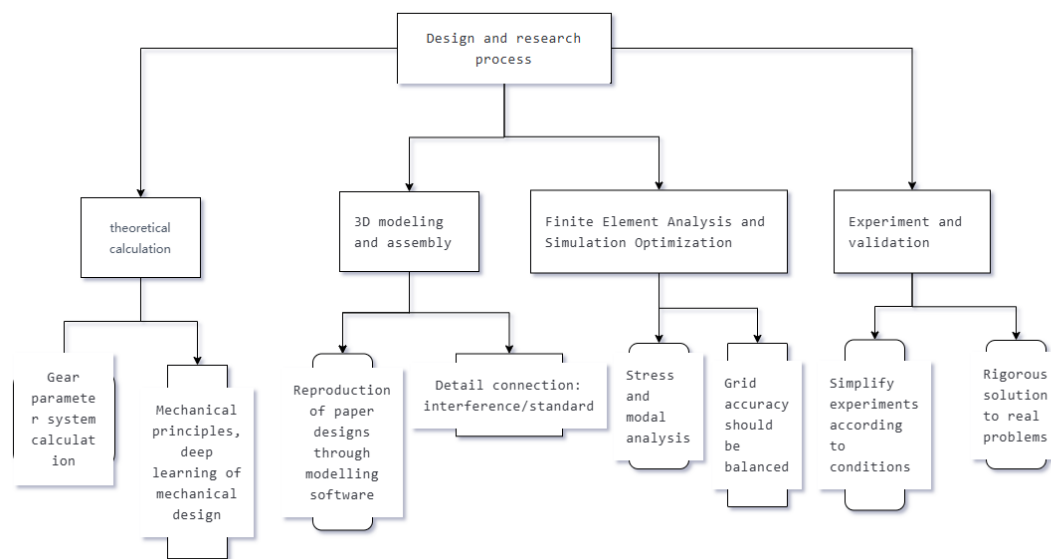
Design and research process

theoretical calculation

3D modeling and assembly

Finite Element Analysis and Simulation Optimization

Experiment and validation

Gear paramete r system calculat ion

Mechanical principles, deep learning of mechanical design

Reproduction of paper designs through modelling software

Detail connection: interference/standard

Stress and modal analysis

Grid accuracy should be balanced

Simplify experiments according to conditions

Rigorous solution to real problems